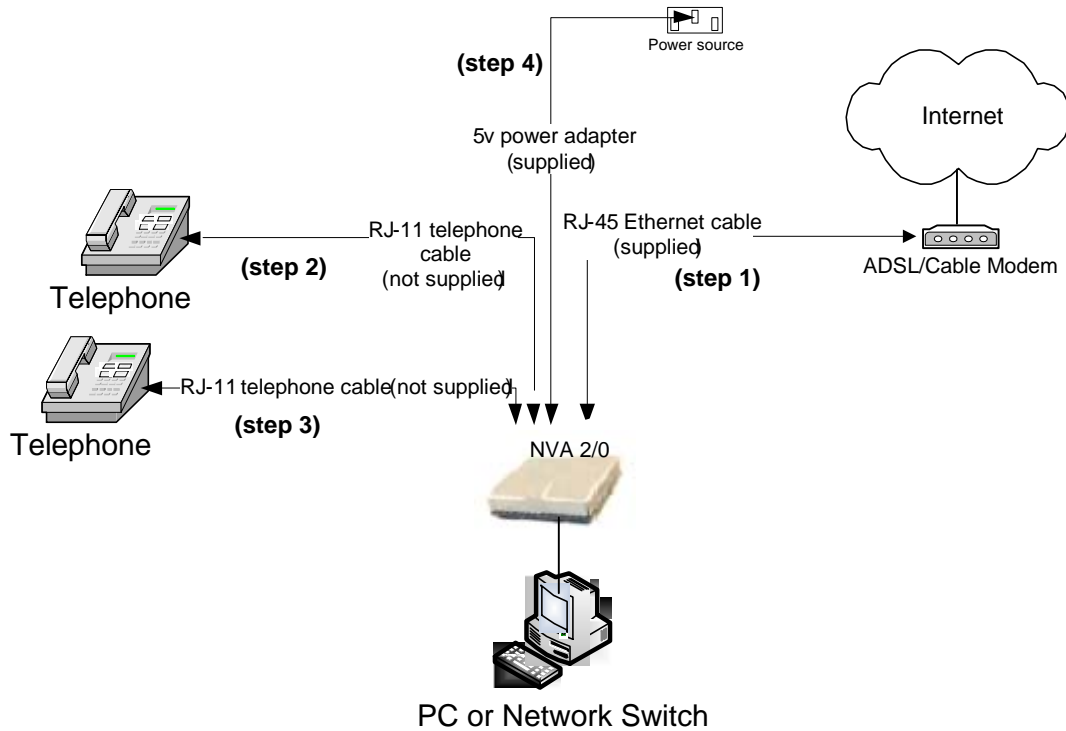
Power source

(step 4)

5v power adapter (supplied)

Internet

RJ-11 telephone cable (not supplied)

RJ-45 Ethernet cable (supplied)

(step 2)

(step 1)

ADSL/Cable Modem

Telephone

RJ-11 telephone cable(not supplied)

(step 3)

Telephone

NVA 2/0

PC or Network Switch